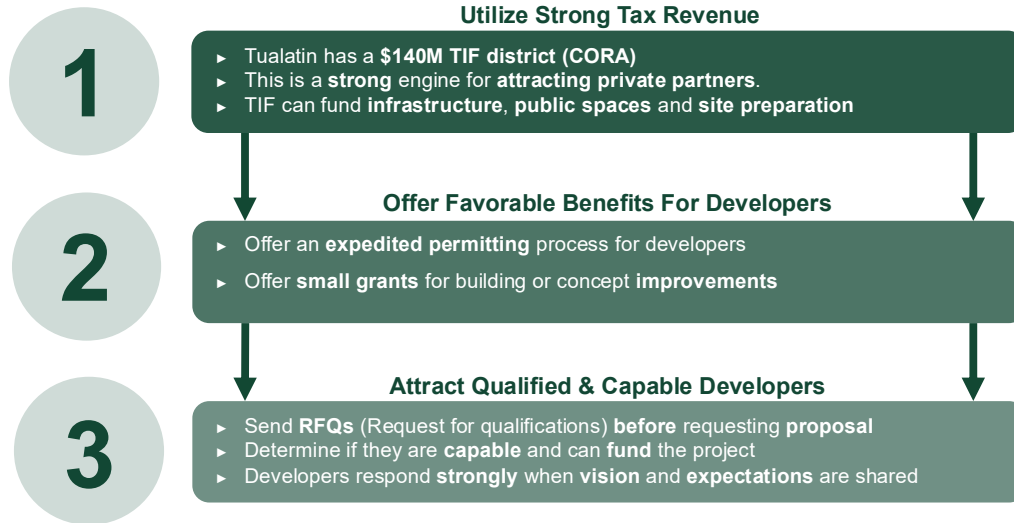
1

Utilize Strong Tax Revenue

► Tualatin has a $140M TIF district (CORA)
► This is a strong engine for attracting private partners.
► TIF can fund infrastructure, public spaces and site preparation

2

Offer Favorable Benefits For Developers

► Offer an expedited permitting process for developers
► Offer small grants for building or concept improvements

3

Attract Qualified & Capable Developers

► Send RFQs (Request for qualifications) before requesting proposal
► Determine if they are capable and can fund the project
► Developers respond strongly when vision and expectations are shared